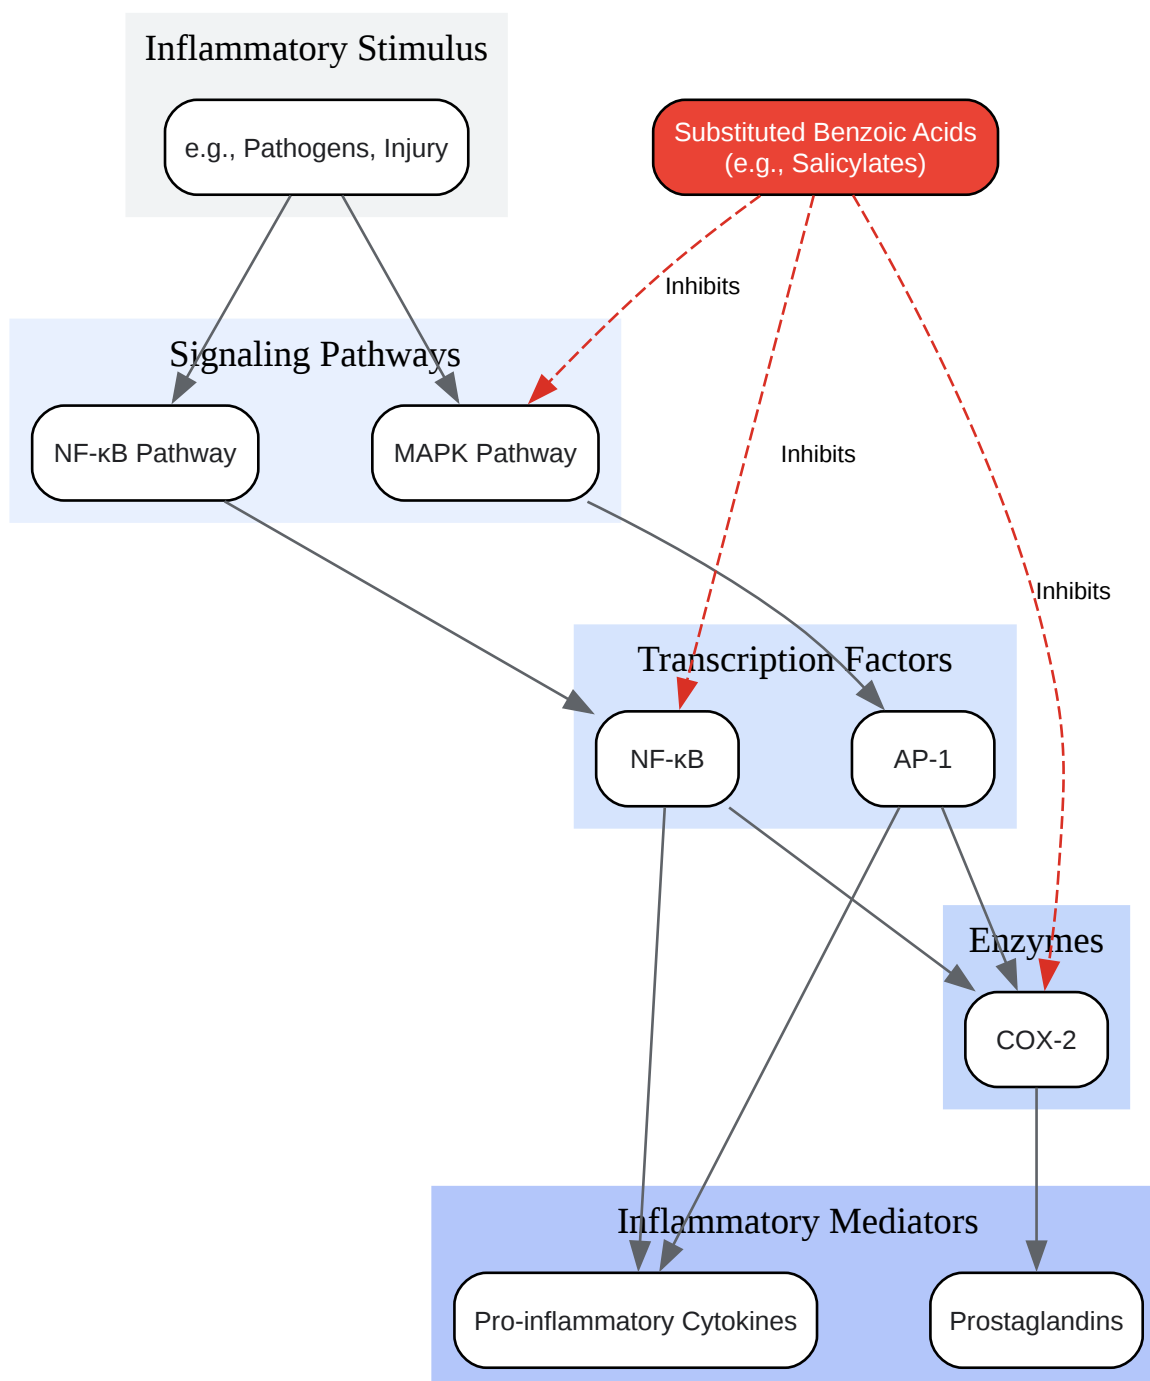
Inflammatory Stimulus

e.g., Pathogens, Injury

Substituted Benzoic Acids
(e.g., Salicylates)

Inhibits

Signaling Pathways

NF-κB Pathway

MAPK Pathway

Inhibits

Inhibits

Transcription Factors

NF-κB

AP-1

Enzymes

COX-2

Inflammatory Mediators

Pro-inflammatory Cytokines

Prostaglandins